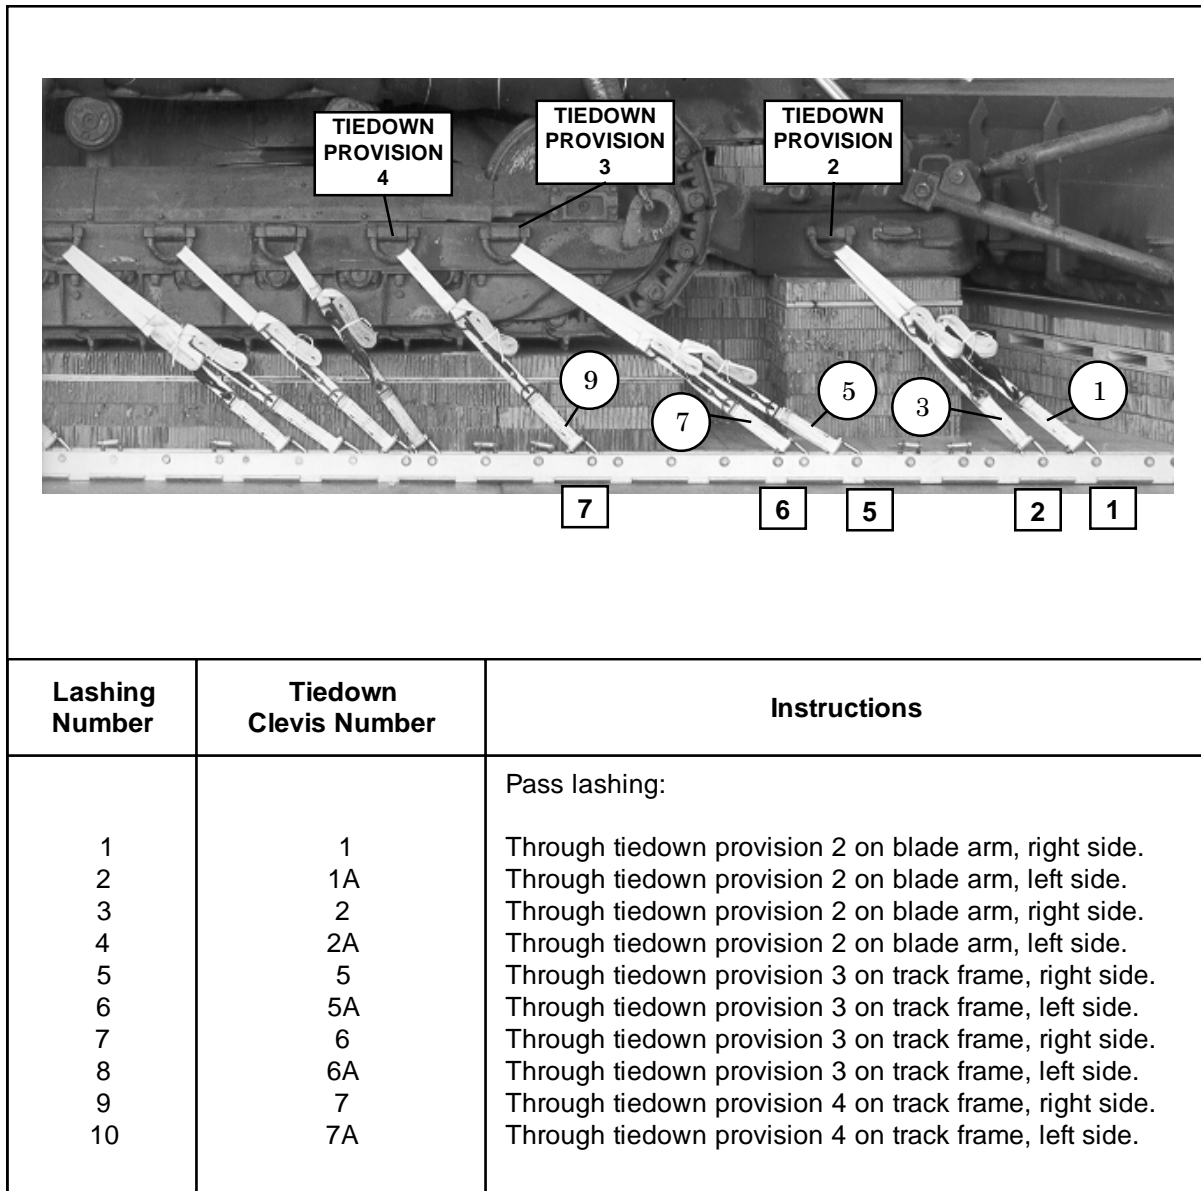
TIEDOWN PROVISION 4

TIEDOWN PROVISION 3

TIEDOWN PROVISION 2

9

5

7

3

1

7

6

5

2

1

| Lashing Number | Tiedown Clevis Number | Instructions |
|---|---|---|
| | | Pass lashing: |
| 1 | 1 | Through tiedown provision 2 on blade arm, right side. |
| 2 | 1A | Through tiedown provision 2 on blade arm, left side. |
| 3 | 2 | Through tiedown provision 2 on blade arm, right side. |
| 4 | 2A | Through tiedown provision 2 on blade arm, left side. |
| 5 | 5 | Through tiedown provision 3 on track frame, right side. |
| 6 | 5A | Through tiedown provision 3 on track frame, left side. |
| 7 | 6 | Through tiedown provision 3 on track frame, right side. |
| 8 | 6A | Through tiedown provision 3 on track frame, left side. |
| 9 | 7 | Through tiedown provision 4 on track frame, right side. |
| 10 | 7A | Through tiedown provision 4 on track frame, left side. |